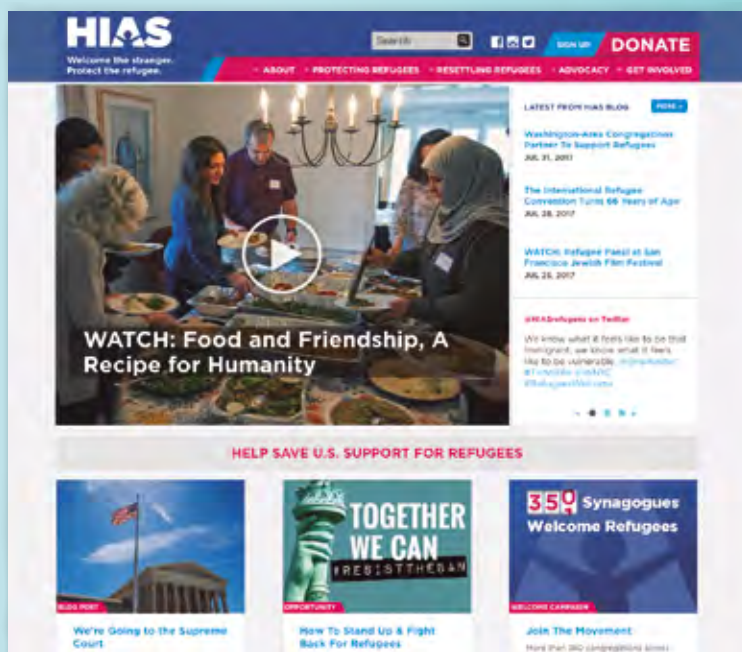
HIAS

Welcome the stranger. Protect the refugee.

Search

SIGN UP

DONATE

ABOUT • PROTECTING REFUGEES • RESETTLING REFUGEES • ADVOCACY • GET INVOLVED

LATEST FROM HIAS BLOG

MORE

Washington-Area Congregations Partner To Support Refugees

JUL 31, 2017

The International Refugee Convention Turns 66 Years of Age

JUL 28, 2017

WATCH: Refugee Panel at San Francisco Jewish Film Festival

JUL 25, 2017

@HIASRefugees on Twitter

We know what it feels like to be the immigrant, we know what it feels like to be vulnerable. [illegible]

WATCH: Food and Friendship, A Recipe for Humanity

HELP SAVE U.S. SUPPORT FOR REFUGEES

BLOG POST

We're Going to the Supreme Court

TOGETHER WE CAN

#RESISTTHEBAN

OPPORTUNITY

How To Stand Up & Fight Back For Refugees

350 Synagogues Welcome Refugees

WELCOME CAMPAIGN

Join The Movement

More than 350 congregations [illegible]